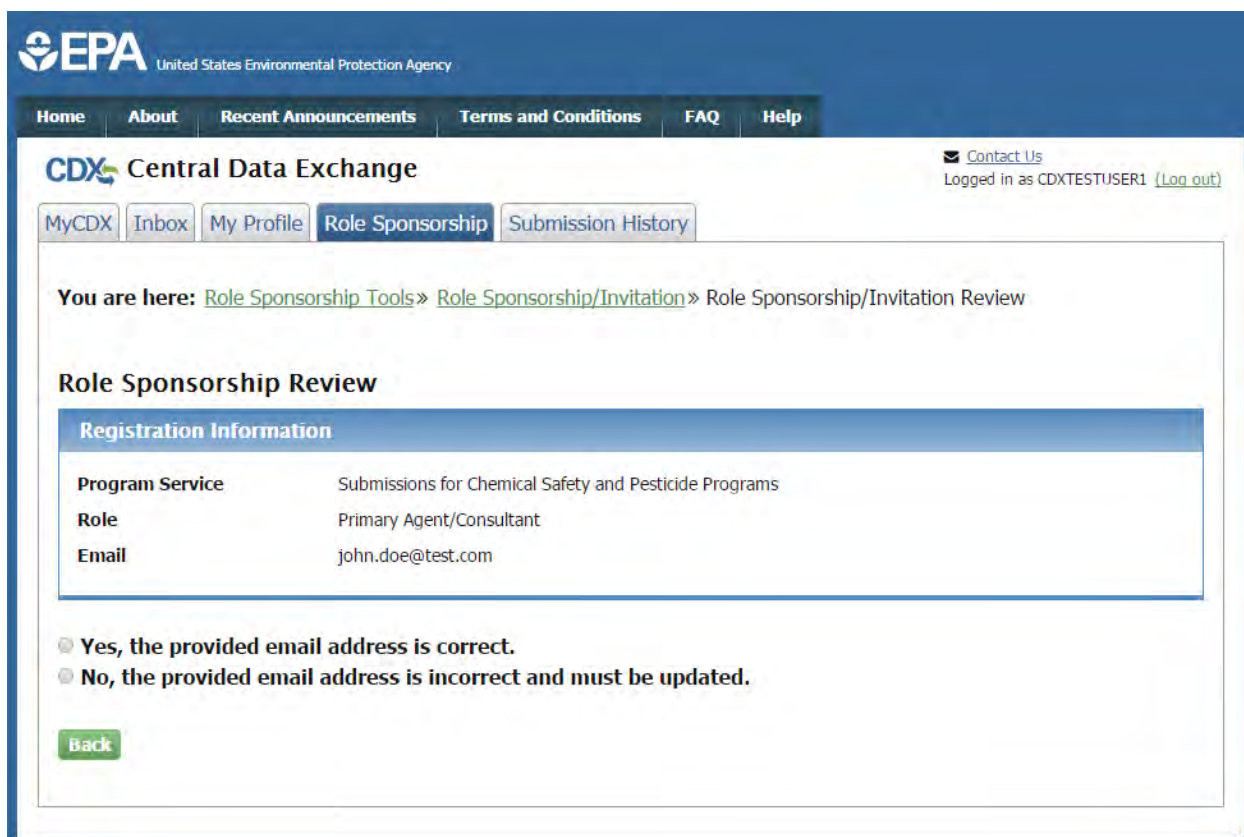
EPA United States Environmental Protection Agency

Home | About | Recent Announcements | Terms and Conditions | FAQ | Help

CDX Central Data Exchange

Contact Us
Logged in as CDXTESTUSER1 (Log out)

MyCDX | Inbox | My Profile | Role Sponsorship | Submission History

You are here: Role Sponsorship Tools » Role Sponsorship/Invitation » Role Sponsorship/Invitation Review

Role Sponsorship Review

Registration Information

| | |
|---|---|
| Program Service | Submissions for Chemical Safety and Pesticide Programs |
| Role | Primary Agent/Consultant |
| Email | john.doe@test.com |

Yes, the provided email address is correct.
No, the provided email address is incorrect and must be updated.

Back